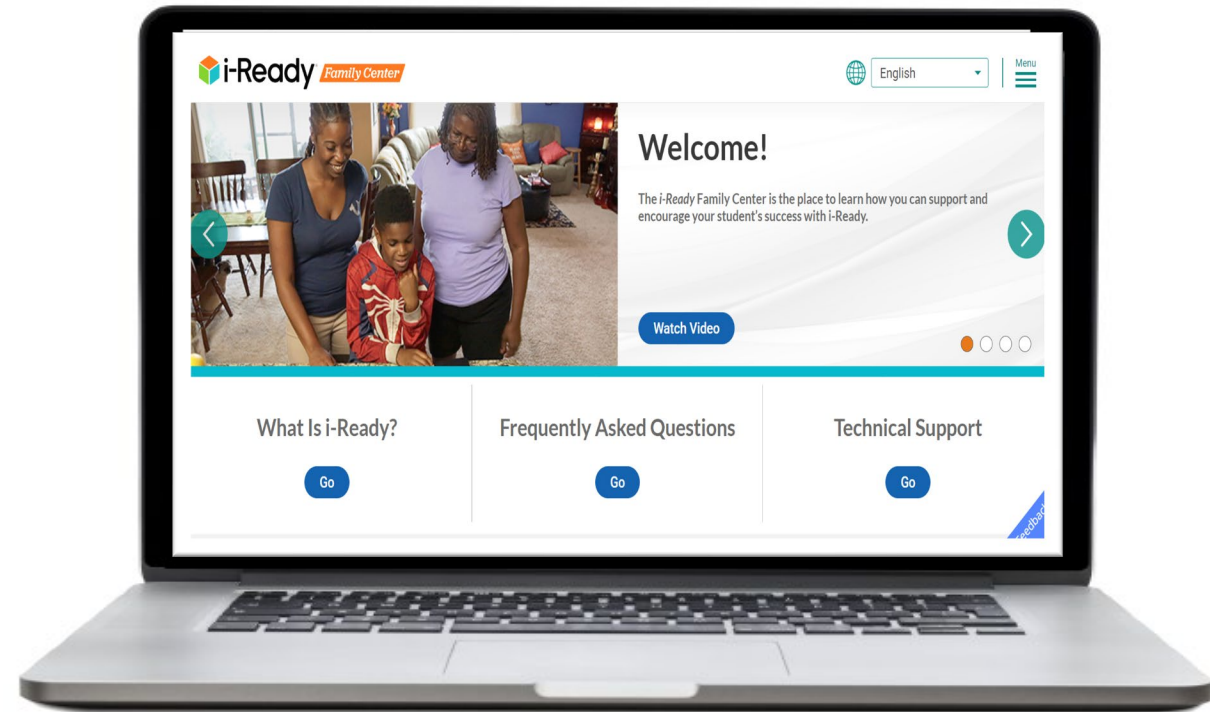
i-Ready Family Center

English

Menu

Welcome!

The i-Ready Family Center is the place to learn how you can support and encourage your student's success with i-Ready.

Watch Video

What Is i-Ready?

Go

Frequently Asked Questions

Go

Technical Support

Go

Feedback